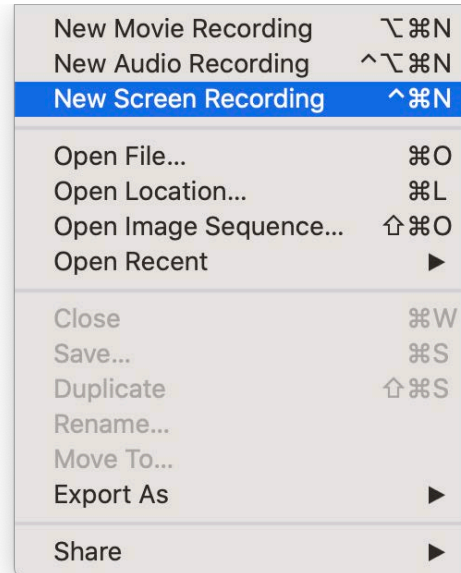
New Movie Recording ⌥⌘N
New Audio Recording ^⌥⌘N
New Screen Recording ^⌘N

Open File... ⌘O
Open Location... ⌘L
Open Image Sequence... ⇧⌘O
Open Recent ▶

Close ⌘W
Save... ⌘S
Duplicate ⇧⌘S
Rename...
Move To...
Export As ▶

Share ▶